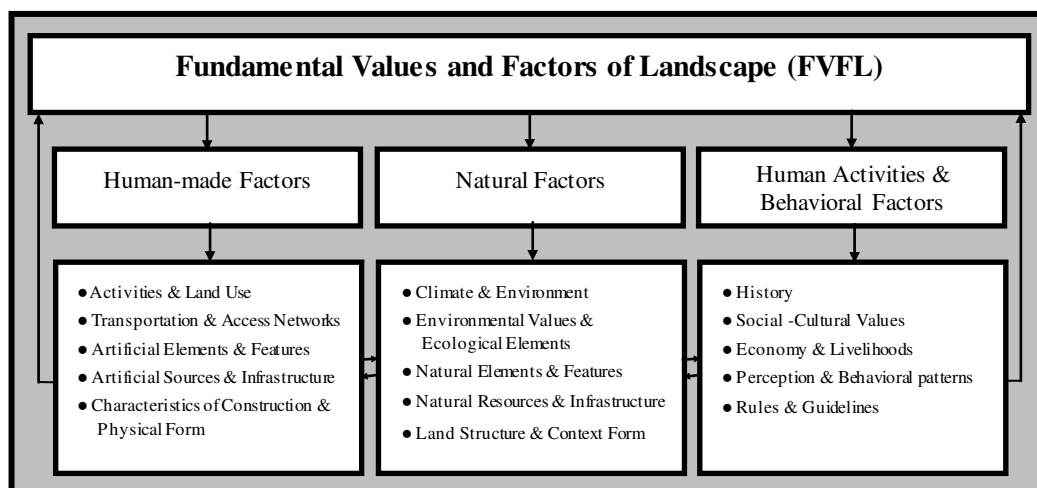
Fundamental Values and Factors of Landscape (FVFL)

Human-made Factors

Natural Factors

Human Activities & Behavioral Factors

● Activities & Land Use
● Transportation & Access Networks
● Artificial Elements & Features
● Artificial Sources & Infrastructure
● Characteristics of Construction & Physical Form

● Climate & Environment
● Environmental Values & Ecological Elements
● Natural Elements & Features
● Natural Resources & Infrastructure
● Land Structure & Context Form

● History
● Social -Cultural Values
● Economy & Livelihoods
● Perception & Behavioral patterns
● Rules & Guidelines